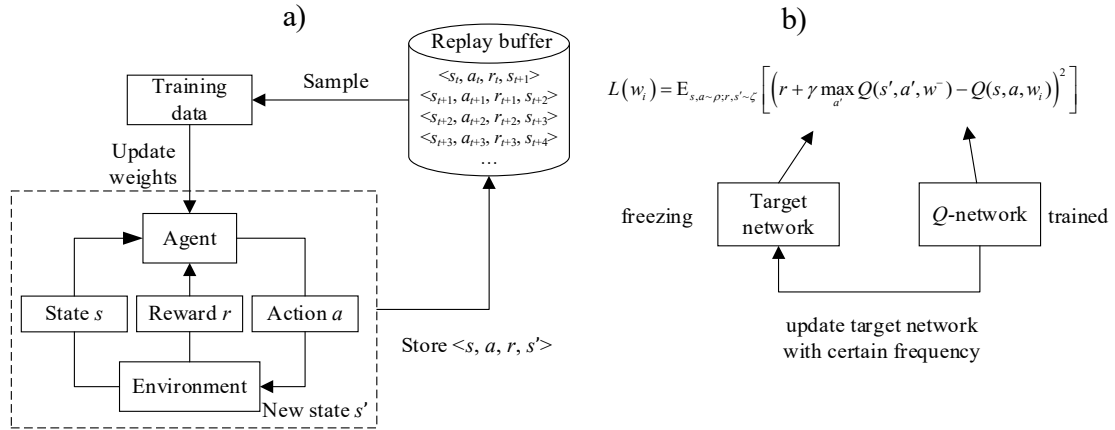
a)

Replay buffer
$<s_t, a_t, r_t, s_{t+1}>$
$<s_{t+1}, a_{t+1}, r_{t+1}, s_{t+2}>$
$<s_{t+2}, a_{t+2}, r_{t+2}, s_{t+3}>$
$<s_{t+3}, a_{t+3}, r_{t+3}, s_{t+4}>$
…

Sample

Training data

Update weights

Agent

State $s$

Reward $r$

Action $a$

Environment

New state $s'$

Store $<s, a, r, s'>$

b)

$L(w_i) = \mathrm{E}_{s,a\sim\rho;r,s'\sim\zeta}\left[\left(r + \gamma \max_{a'} Q(s', a', w^-) - Q(s, a, w_i)\right)^2\right]$

freezing

Target network

$Q$-network

trained

update target network with certain frequency